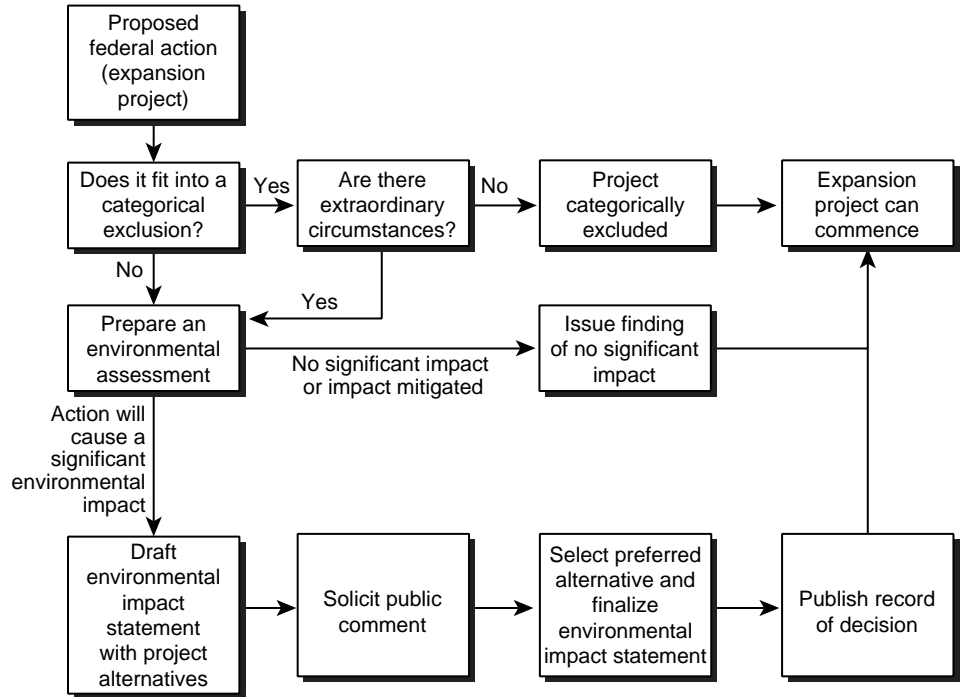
Proposed federal action (expansion project)

Does it fit into a categorical exclusion?

Yes

Are there extraordinary circumstances?

No

Project categorically excluded

Expansion project can commence

No

Yes

Prepare an environmental assessment

No significant impact or impact mitigated

Issue finding of no significant impact

Action will cause a significant environmental impact

Draft environmental impact statement with project alternatives

Solicit public comment

Select preferred alternative and finalize environmental impact statement

Publish record of decision